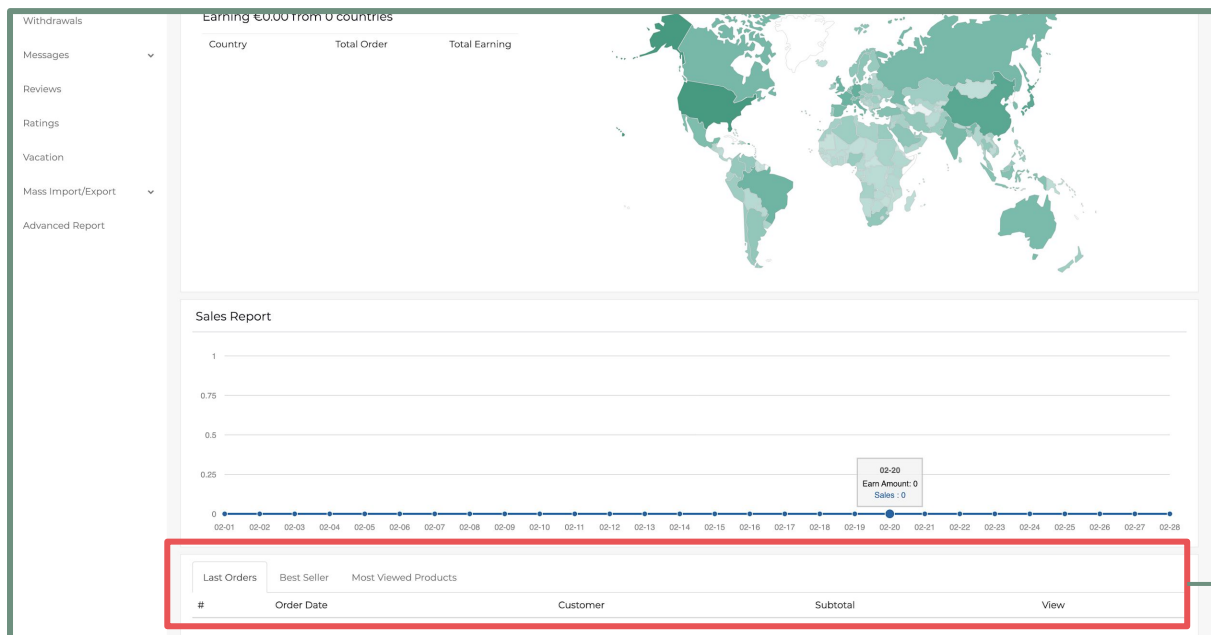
Withdrawals
Messages
Reviews
Ratings
Vacation
Mass Import/Export
Advanced Report

Earning €0.00 from 0 countries

| Country | Total Order | Total Earning |
|---|---|---|

Sales Report

1
0.75
0.5
0.25
0

02-20
Earn Amount: 0
Sales : 0

02-01 02-02 02-03 02-04 02-05 02-06 02-07 02-08 02-09 02-10 02-11 02-12 02-13 02-14 02-15 02-16 02-17 02-18 02-19 02-20 02-21 02-22 02-23 02-24 02-25 02-26 02-27 02-28

Last Orders Best Seller Most Viewed Products

| # | Order Date | Customer | Subtotal | View |
|---|---|---|---|---|